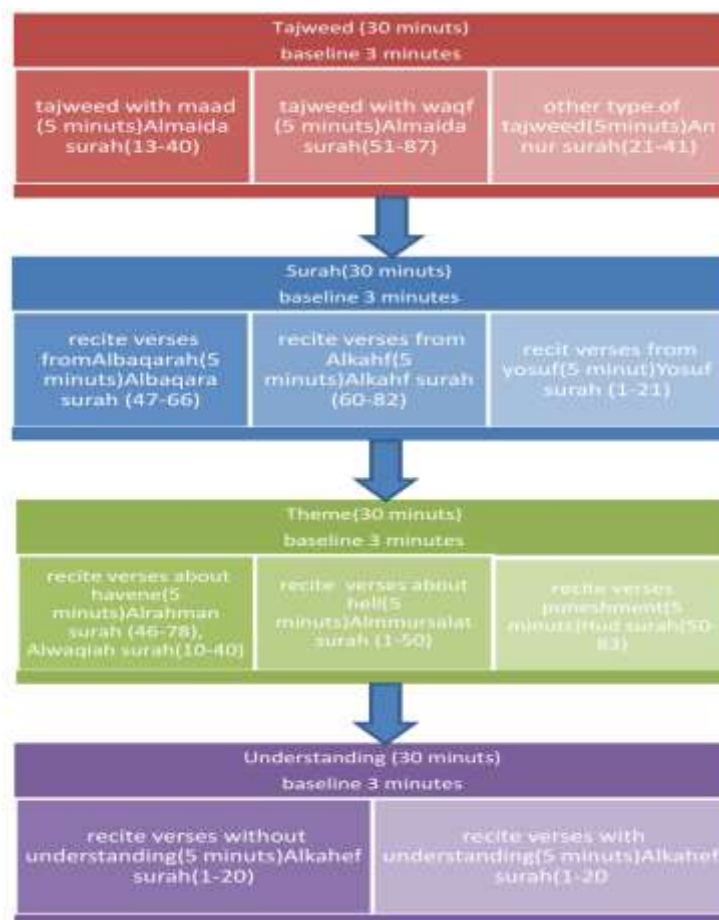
Tajweed (30 minuts)
baseline 3 minutes

tajweed with maad (5 minuts)Almaida surah(13-40)

tajweed with waqf (5 minuts)Almaida surah(51-87)

other type of tajweed(5minuts)An nur surah(21-41)

Surah(30 minuts)
baseline 3 minutes

recite verses fromAlbaqarah(5 minuts)Albaqara surah (47-66)

recite verses from Alkahf(5 minuts)Alkahf surah (60-82)

recit verses from yosuf(5 minut)Yosuf surah (1-21)

Theme(30 minuts)
baseline 3 minutes

recite verses about havene(5 minuts)Alrahman surah (46-78), Alwaqiah surah(10-40)

recite verses about hell(5 minuts)Almmursalat surah (1-50)

recite verses punishment(5 minuts)Hud surah(50-83)

Understanding (30 minuts)
baseline 3 minutes

recite verses without understanding(5 minuts)Alkahef surah(1-20)

recite verses with understanding(5 minuts)Alkahef surah(1-20